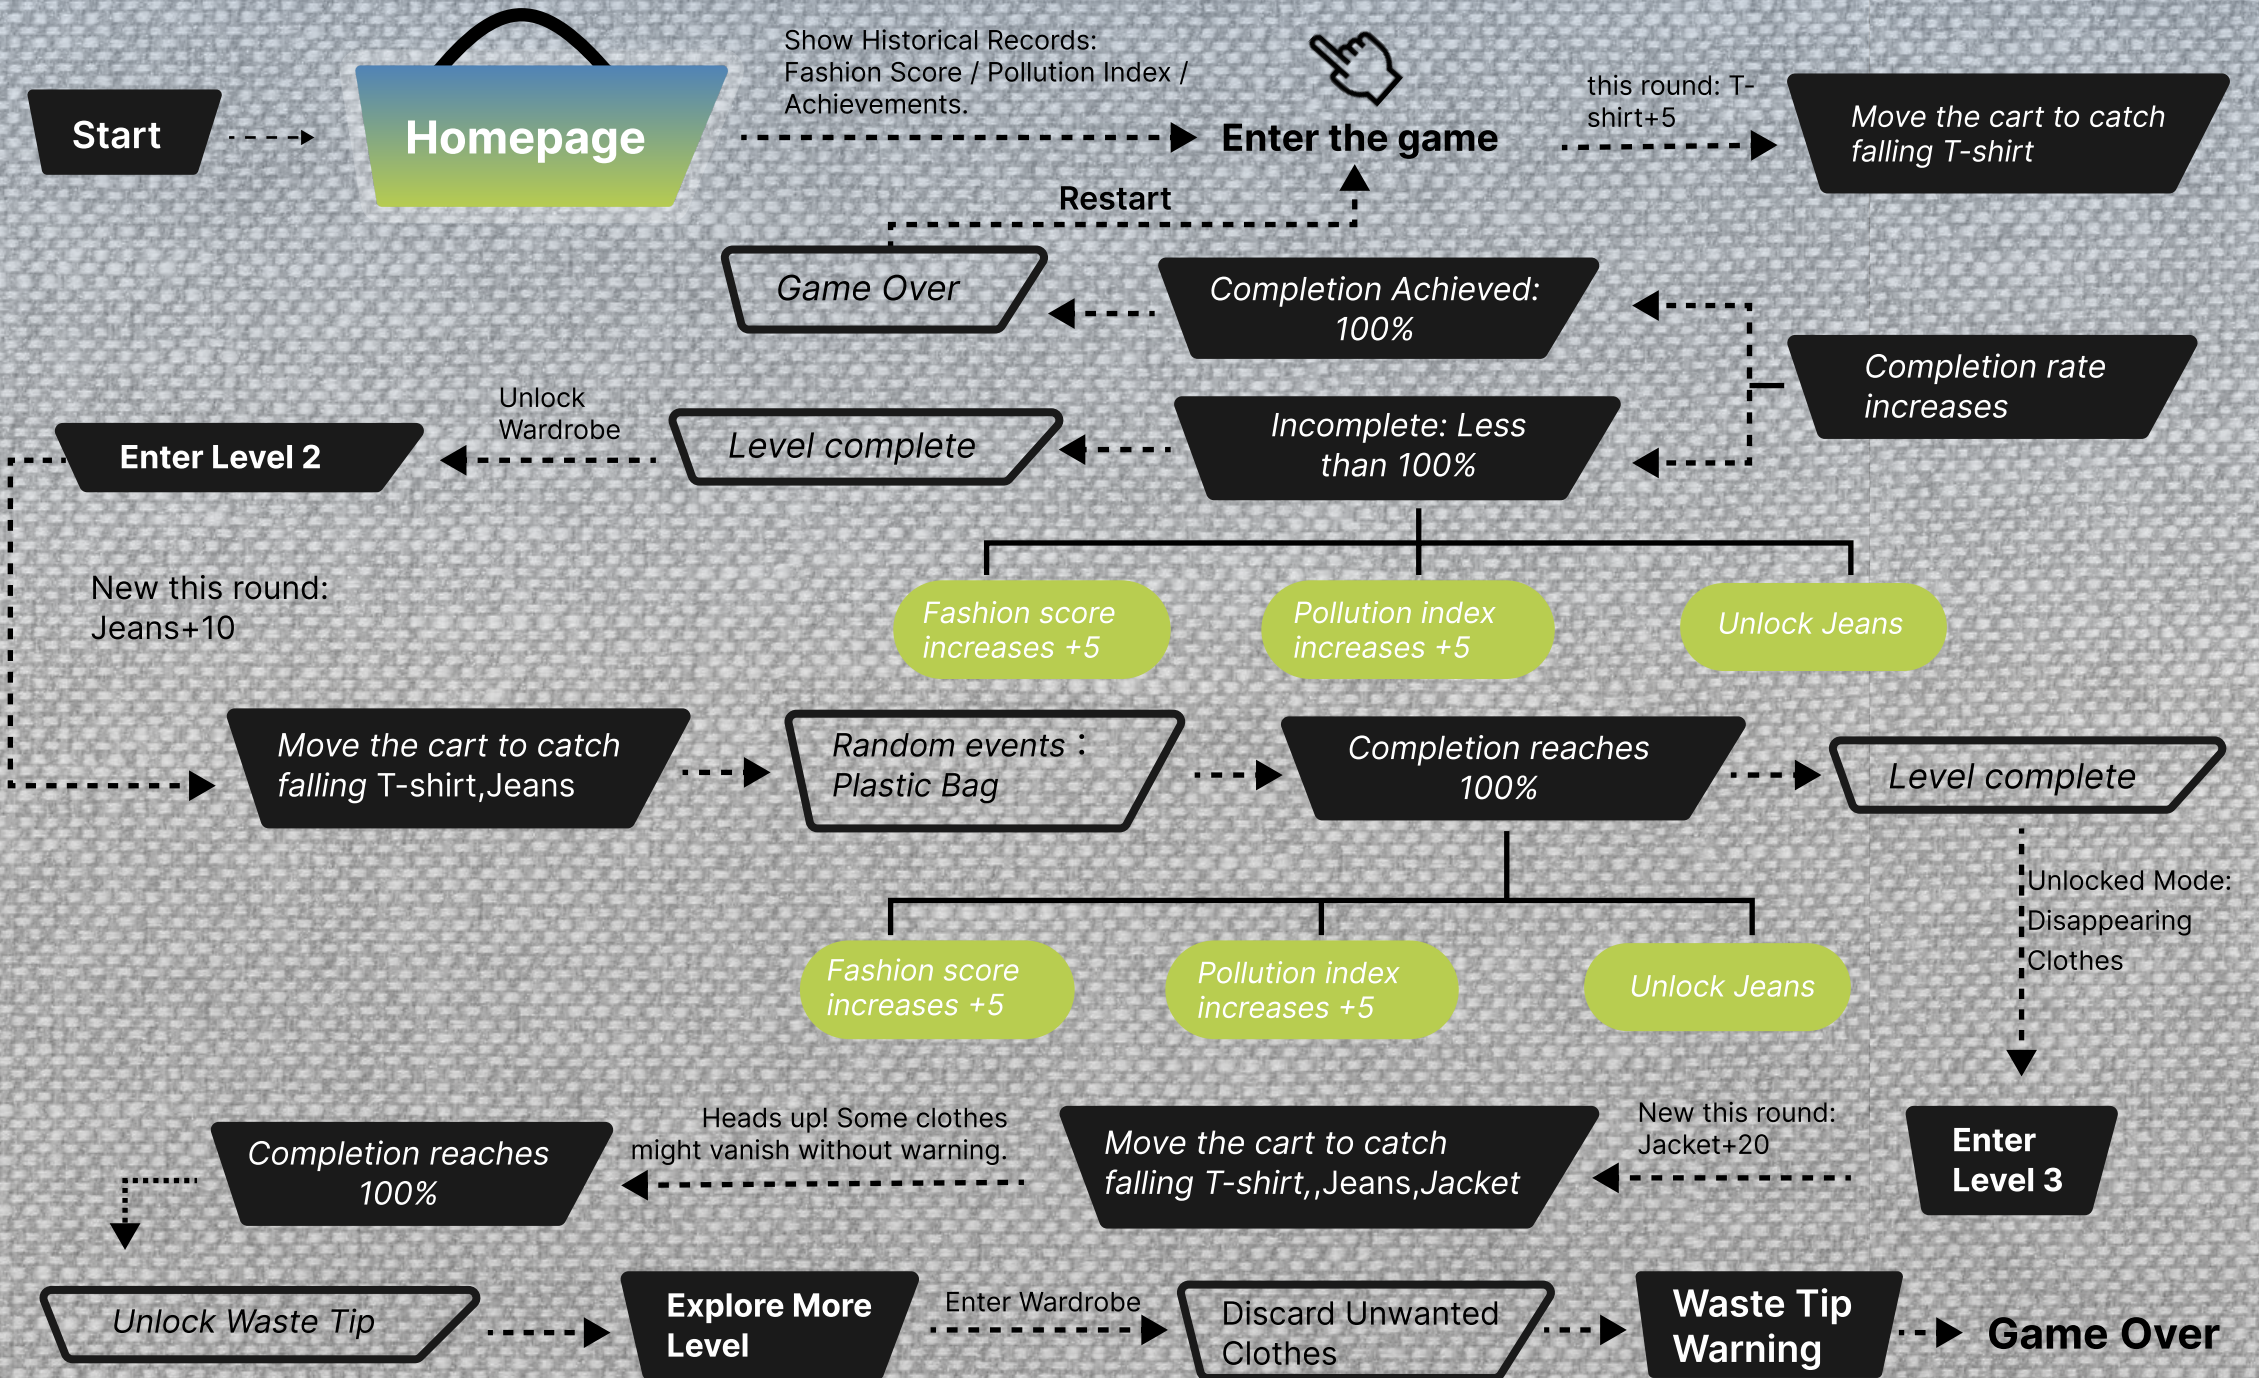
Start

Homepage

Show Historical Records: Fashion Score / Pollution Index / Achievements.

Enter the game

this round: T-shirt+5

Move the cart to catch falling T-shirt

Restart

Game Over

Completion Achieved: 100%

Completion rate increases

Unlock Wardrobe

Enter Level 2

Level complete

Incomplete: Less than 100%

New this round: Jeans+10

Fashion score increases +5

Pollution index increases +5

Unlock Jeans

Move the cart to catch falling T-shirt,Jeans

Random events：Plastic Bag

Completion reaches 100%

Level complete

Unlocked Mode: Disappearing Clothes

Fashion score increases +5

Pollution index increases +5

Unlock Jeans

Heads up! Some clothes might vanish without warning.

Completion reaches 100%

Move the cart to catch falling T-shirt,,Jeans,Jacket

New this round: Jacket+20

Enter Level 3

Unlock Waste Tip

Explore More Level

Enter Wardrobe

Discard Unwanted Clothes

Waste Tip Warning

Game Over